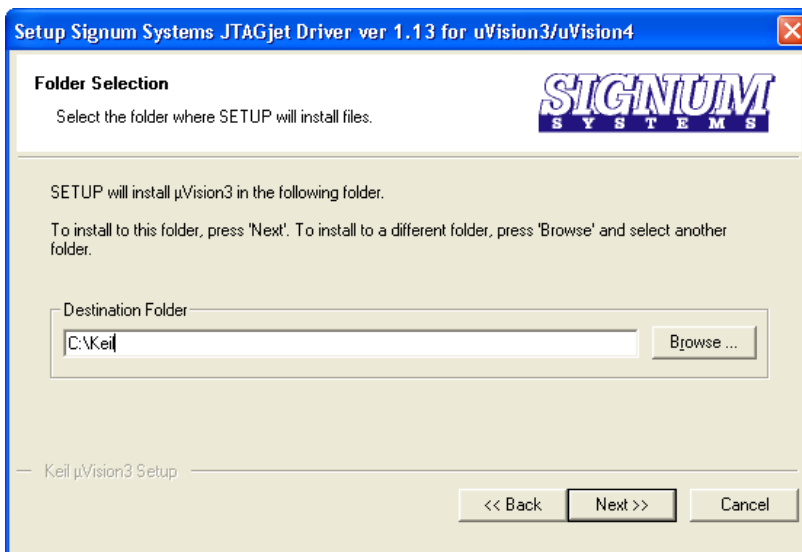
Setup Signum Systems JTAGjet Driver ver 1.13 for uVision3/uVision4

Folder Selection

Select the folder where SETUP will install files.

SIGNUM SYSTEMS

SETUP will install µVision3 in the following folder.

To install to this folder, press 'Next'. To install to a different folder, press 'Browse' and select another folder.

Destination Folder

C:\Keil

Browse ...

Keil µVision3 Setup

<< Back

Next >>

Cancel